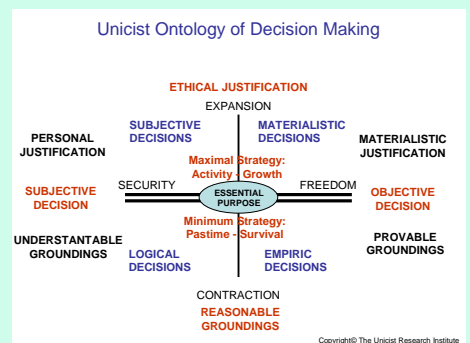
Unicist Ontology of Decision Making

ETHICAL JUSTIFICATION

EXPANSION

PERSONAL JUSTIFICATION

SUBJECTIVE DECISIONS

MATERIALISTIC DECISIONS

MATERIALISTIC JUSTIFICATION

Maximal Strategy: Activity - Growth

SUBJECTIVE DECISION

SECURITY

ESSENTIAL PURPOSE

FREEDOM

OBJECTIVE DECISION

Minimum Strategy: Pastime - Survival

UNDERSTANTABLE GROUNDINGS

LOGICAL DECISIONS

EMPIRIC DECISIONS

PROVABLE GROUNDINGS

CONTRACTION

REASONABLE GROUNDINGS

Copyright© The Unicist Research Institute